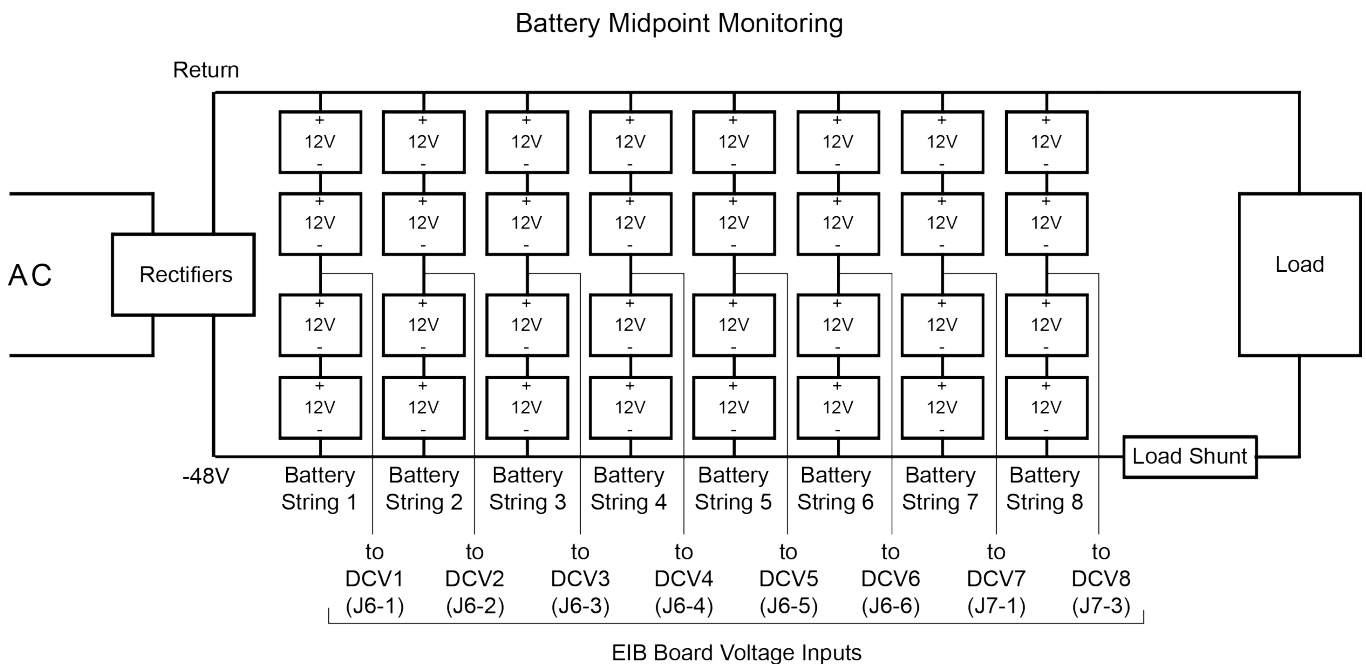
Battery Midpoint Monitoring

Return

AC

Rectifiers

+ 12V - + 12V - + 12V - + 12V - + 12V - + 12V - + 12V - + 12V -

+ 12V - + 12V - + 12V - + 12V - + 12V - + 12V - + 12V - + 12V -

+ 12V - + 12V - + 12V - + 12V - + 12V - + 12V - + 12V - + 12V -

+ 12V - + 12V - + 12V - + 12V - + 12V - + 12V - + 12V - + 12V -

Load

Load Shunt

-48V

Battery String 1 Battery String 2 Battery String 3 Battery String 4 Battery String 5 Battery String 6 Battery String 7 Battery String 8

to DCV1 (J6-1) to DCV2 (J6-2) to DCV3 (J6-3) to DCV4 (J6-4) to DCV5 (J6-5) to DCV6 (J6-6) to DCV7 (J7-1) to DCV8 (J7-3)

EIB Board Voltage Inputs